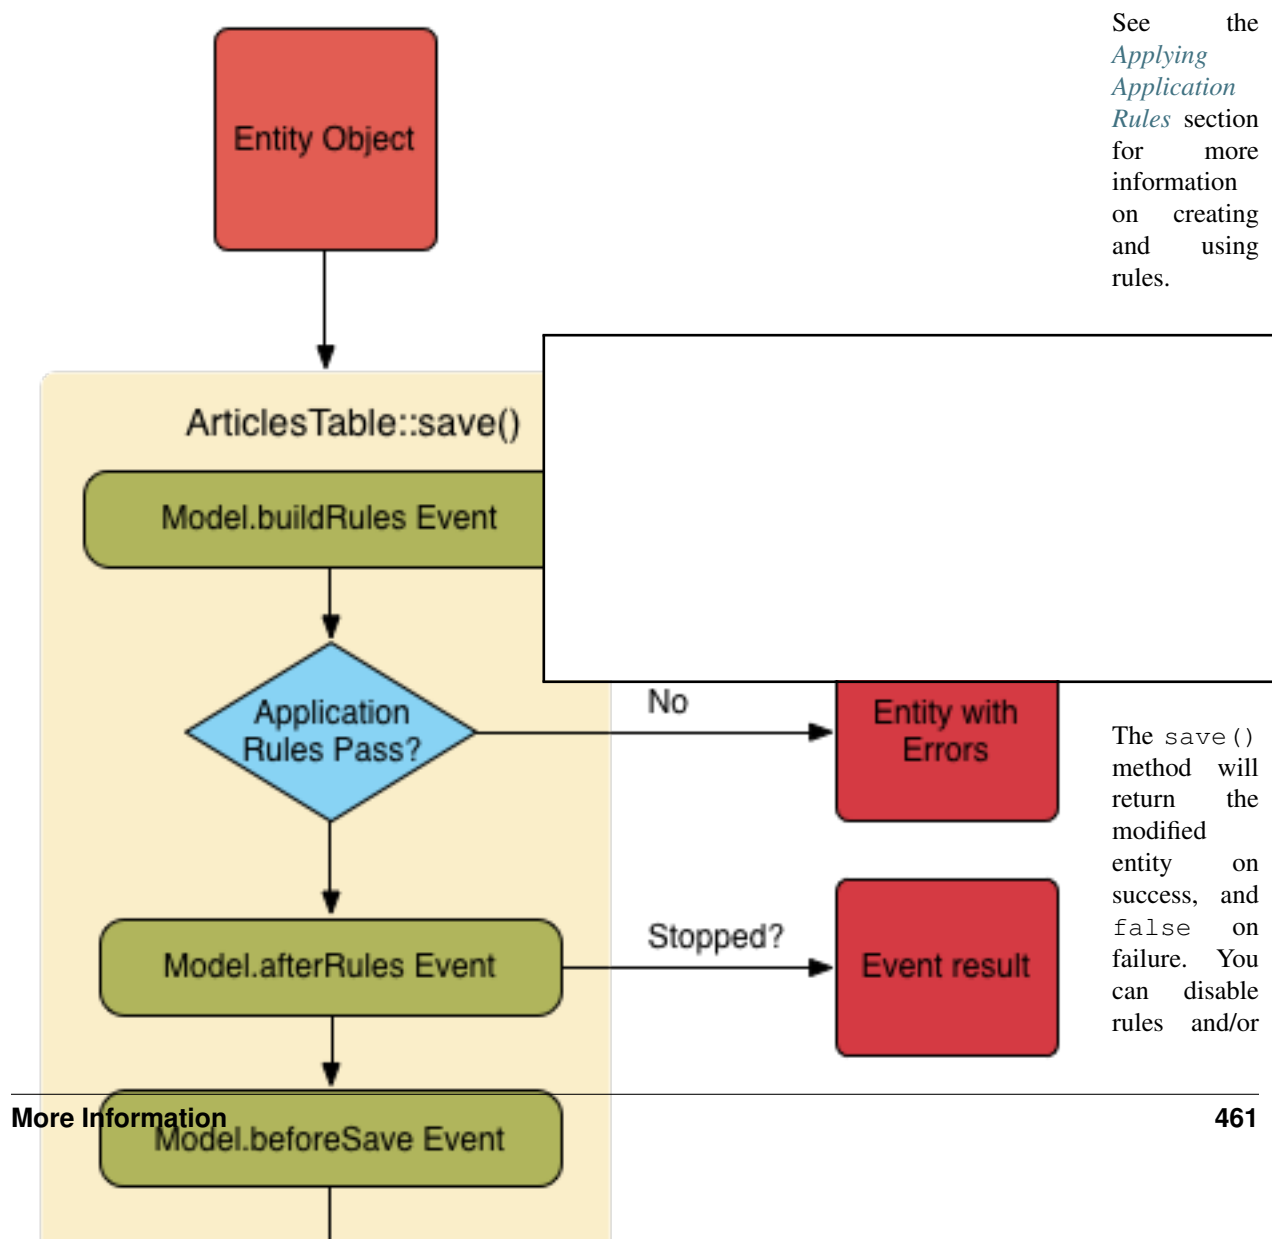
See the *Applying Application Rules* section for more information on creating and using rules.

Entity Object

ArticlesTable::save()

Model.buildRules Event

Application Rules Pass?

No

Entity with Errors

Model.afterRules Event

Stopped?

Event result

Model.beforeSave Event

The save() method will return the modified entity on success, and false on failure. You can disable rules and/or

More Information

461